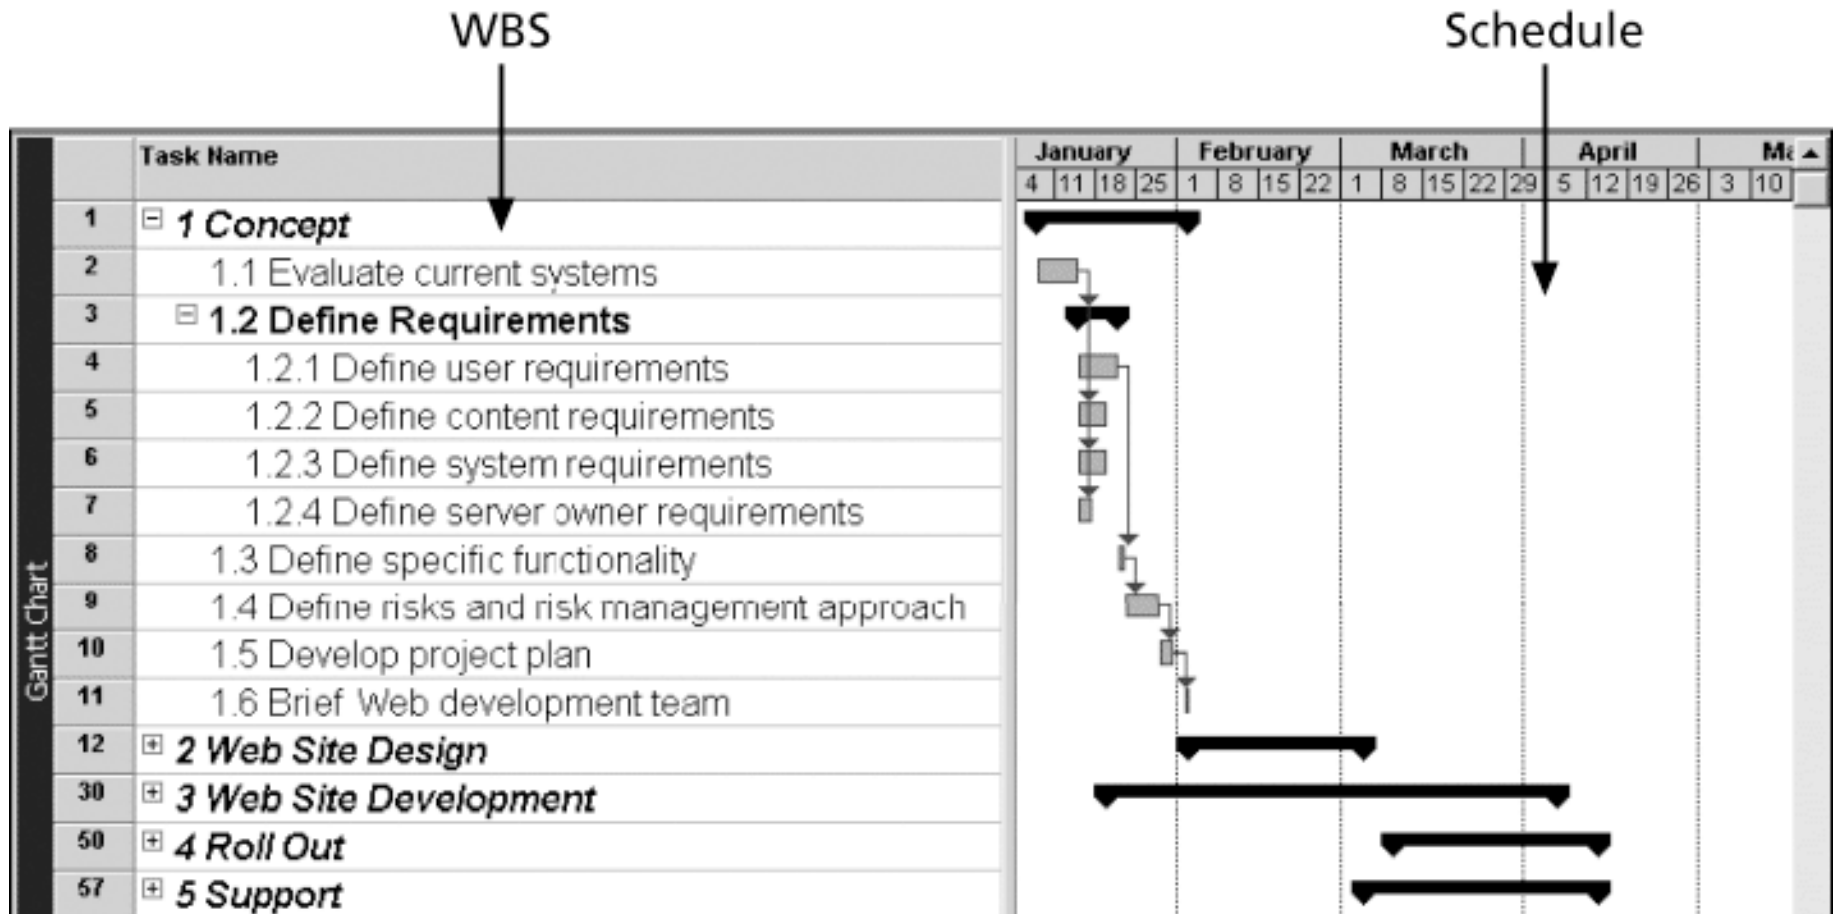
WBS

Schedule

Gantt Chart

| | Task Name |
|---|---|
| 1 | 1 Concept |
| 2 | 1.1 Evaluate current systems |
| 3 | 1.2 Define Requirements |
| 4 | 1.2.1 Define user requirements |
| 5 | 1.2.2 Define content requirements |
| 6 | 1.2.3 Define system requirements |
| 7 | 1.2.4 Define server owner requirements |
| 8 | 1.3 Define specific functionality |
| 9 | 1.4 Define risks and risk management approach |
| 10 | 1.5 Develop project plan |
| 11 | 1.6 Brief Web development team |
| 12 | 2 Web Site Design |
| 30 | 3 Web Site Development |
| 50 | 4 Roll Out |
| 57 | 5 Support |

January February March April Ma

4 11 18 25 1 8 15 22 1 8 15 22 29 5 12 19 26 3 10